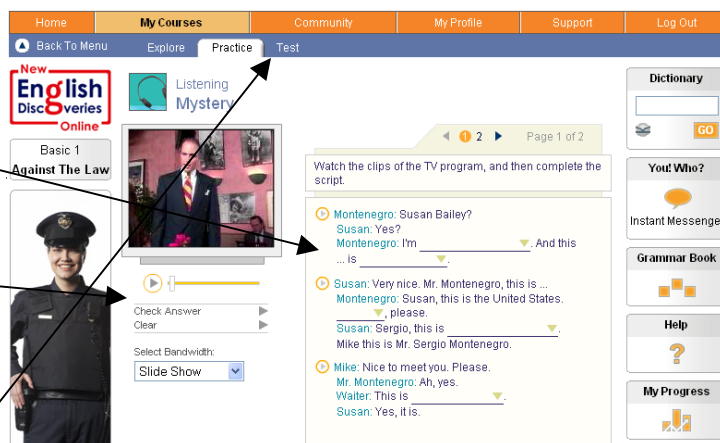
Home | My Courses | Community | My Profile | Support | Log Out

Back To Menu | Explore | Practice | Test

New English Discoveries Online

Listening
Mystery

Basic 1
Against The Law

1 2 Page 1 of 2

Watch the clips of the TV program, and then complete the script.

Montenegro: Susan Bailey?
Susan: Yes?
Montenegro: I'm ________. And this ... is ________.

Susan: Very nice. Mr. Montenegro, this is ...
Montenegro: Susan, this is the United States. ________, please.
Susan: Sergio, this is ________.
Mike this is Mr. Sergio Montenegro.

Mike: Nice to meet you. Please.
Mr. Montenegro: Ah, yes.
Waiter: This is ________.
Susan: Yes, it is.

Check Answer
Clear

Select Bandwidth:
Slide Show

Dictionary
GO

You! Who?
Instant Messenger

Grammar Book

Help

My Progress